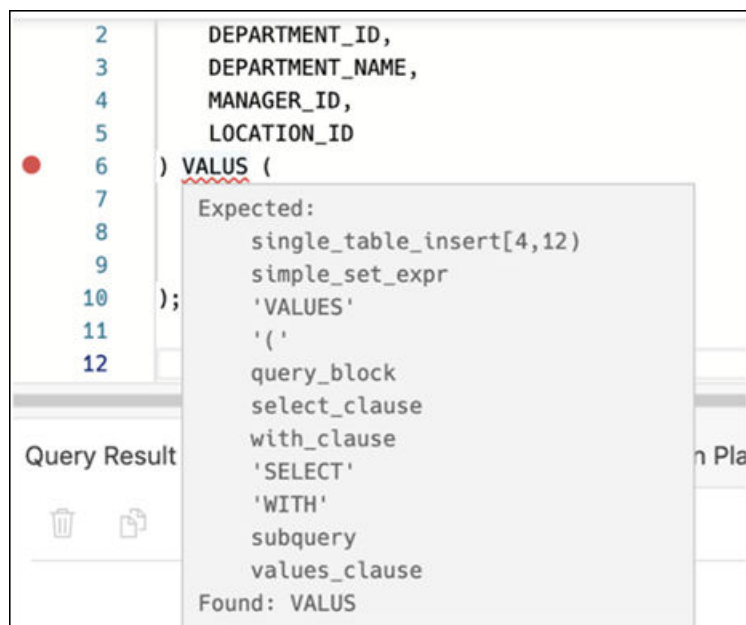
2 DEPARTMENT_ID,
3 DEPARTMENT_NAME,
4 MANAGER_ID,
5 LOCATION_ID
6 ) VALUS (
7
8
9
10 );
11
12

Expected:
single_table_insert[4,12)
simple_set_expr
'VALUES'
'('
query_block
select_clause
with_clause
'SELECT'
'WITH'
subquery
values_clause
Found: VALUS

Query Result
n Pla